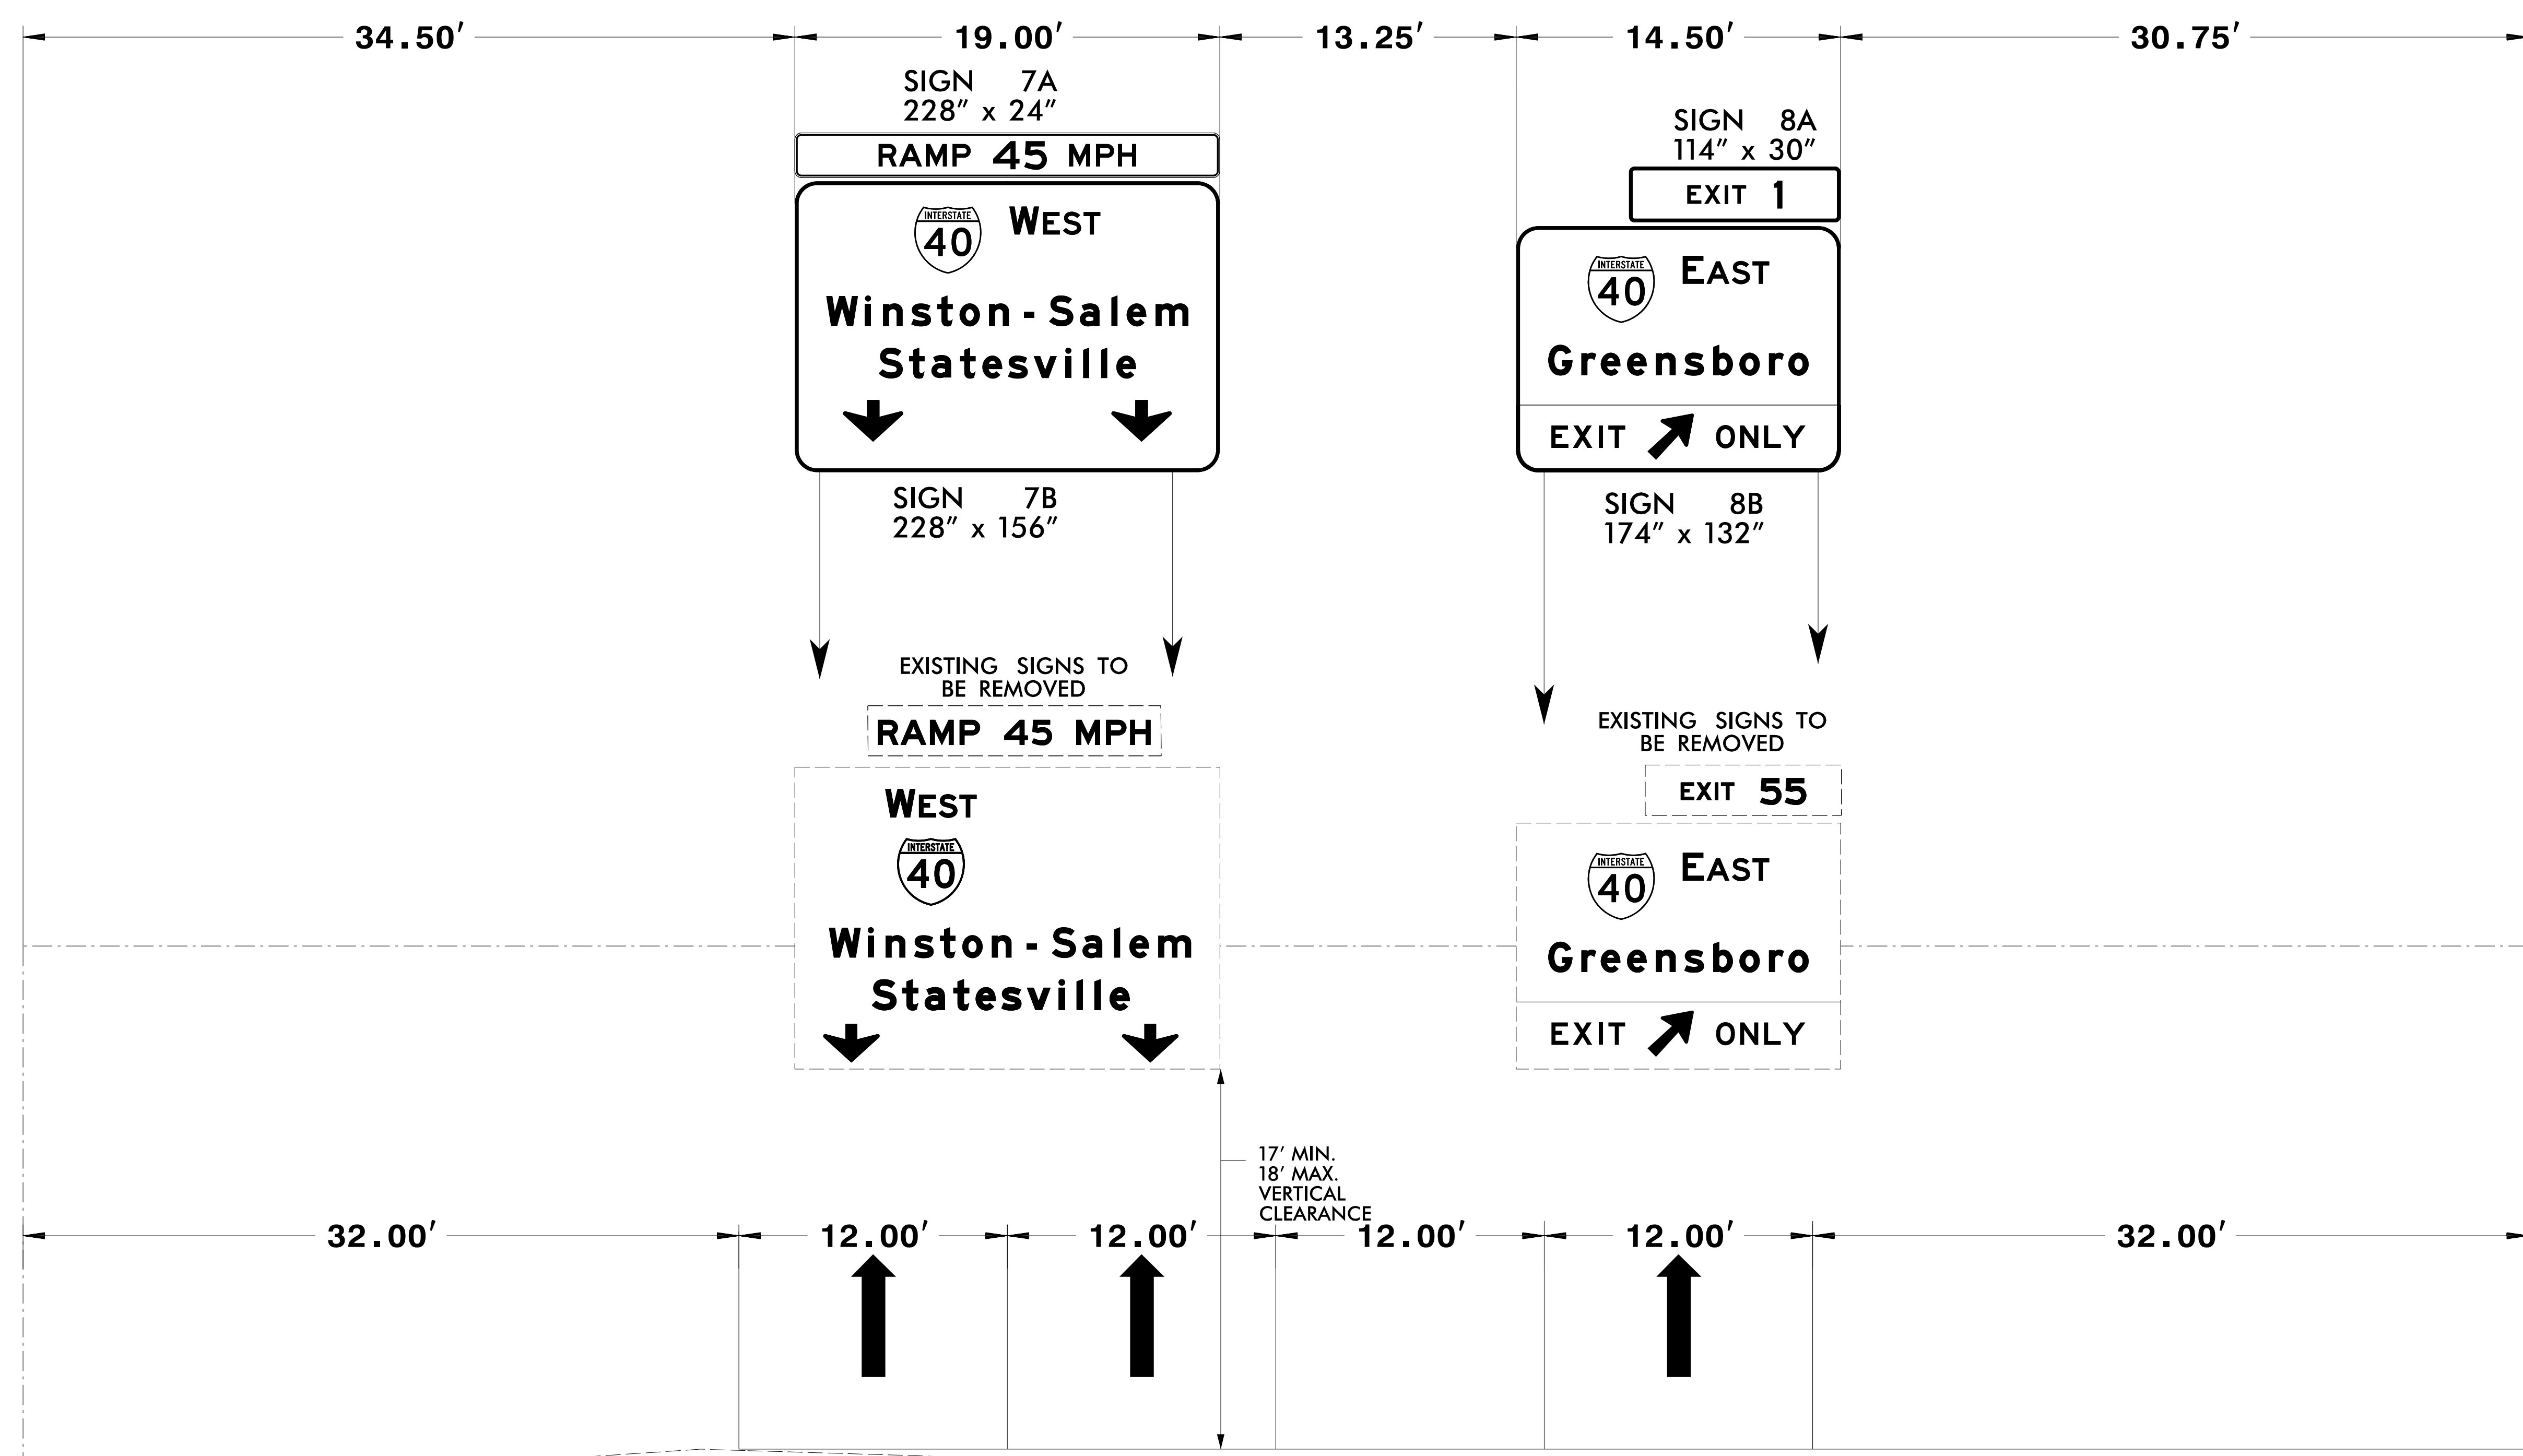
34.50′ 19.00′ 13.25′ 14.50′ 30.75′

SIGN 7A
228″ x 24″

RAMP 45 MPH

INTERSTATE 40 WEST

Winston-Salem
Statesville

SIGN 7B
228″ x 156″

SIGN 8A
114″ x 30″

EXIT 1

INTERSTATE 40 EAST

Greensboro

EXIT ONLY

SIGN 8B
174″ x 132″

EXISTING SIGNS TO BE REMOVED

RAMP 45 MPH

WEST
INTERSTATE 40

Winston-Salem
Statesville

EXISTING SIGNS TO BE REMOVED

EXIT 55

INTERSTATE 40 EAST

Greensboro

EXIT ONLY

17′ MIN.
18′ MAX.
VERTICAL
CLEARANCE

32.00′ 12.00′ 12.00′ 12.00′ 12.00′ 32.00′